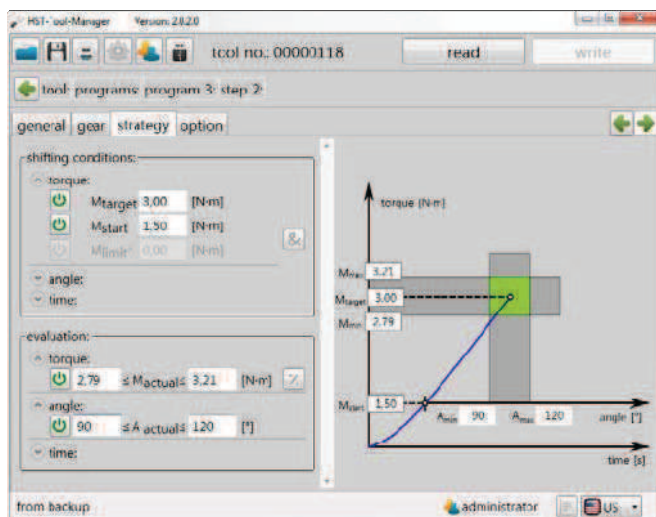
HST-Tool-Manager Version: 2.0.2.0

tool no.: 00000118

read

write

tool: programs: program 3: step 2:

general gear strategy option

shifting conditions:

torque:

$M_{target}$ 3,00 [N·m]

$M_{start}$ 1,50 [N·m]

$M_{limit}$ 0,00 [N·m]

angle:

time:

evaluation:

torque:

2,79 ≤ $M_{actual}$ ≤ 3,21 [N·m]

angle:

90 ≤ $A_{actual}$ ≤ 120 [°]

time:

torque [N·m]

$M_{max}$ 3,21

$M_{target}$ 3,00

$M_{min}$ 2,79

$M_{start}$ 1,50

$A_{min}$ 90

$A_{max}$ 120

angle [°]

time [s]

from backup

administrator

US